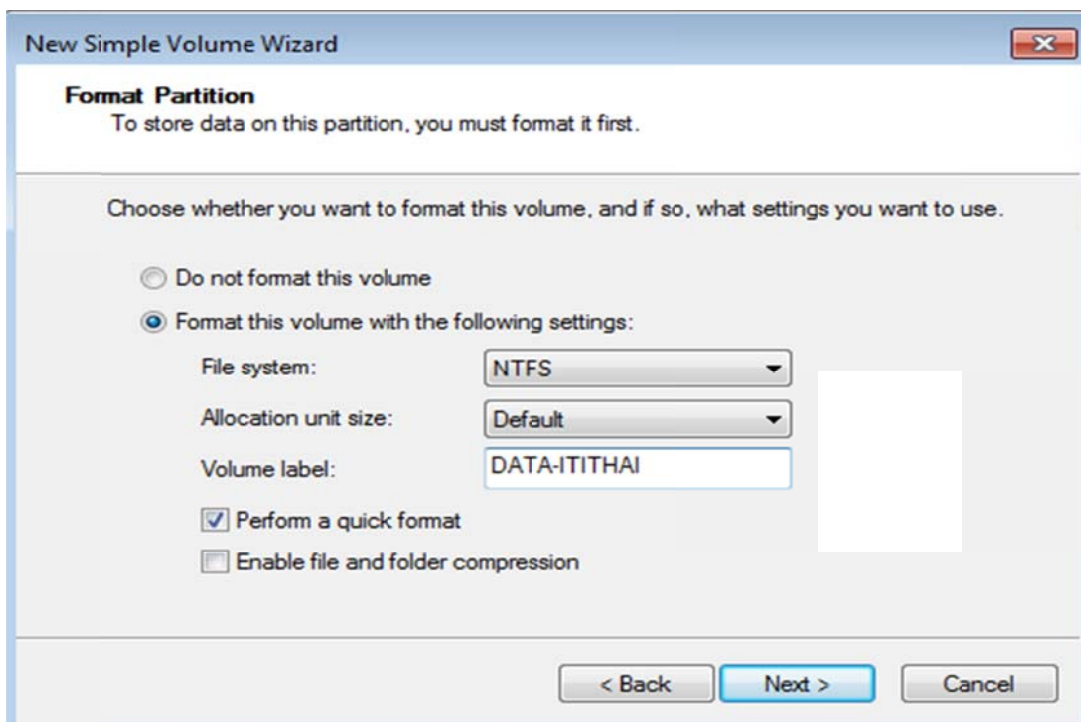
New Simple Volume Wizard

Format Partition
To store data on this partition, you must format it first.

Choose whether you want to format this volume, and if so, what settings you want to use.

Do not format this volume

Format this volume with the following settings:

File system: NTFS

Allocation unit size: Default

Volume label: DATA-ITITHAI

Perform a quick format

Enable file and folder compression

< Back | Next > | Cancel